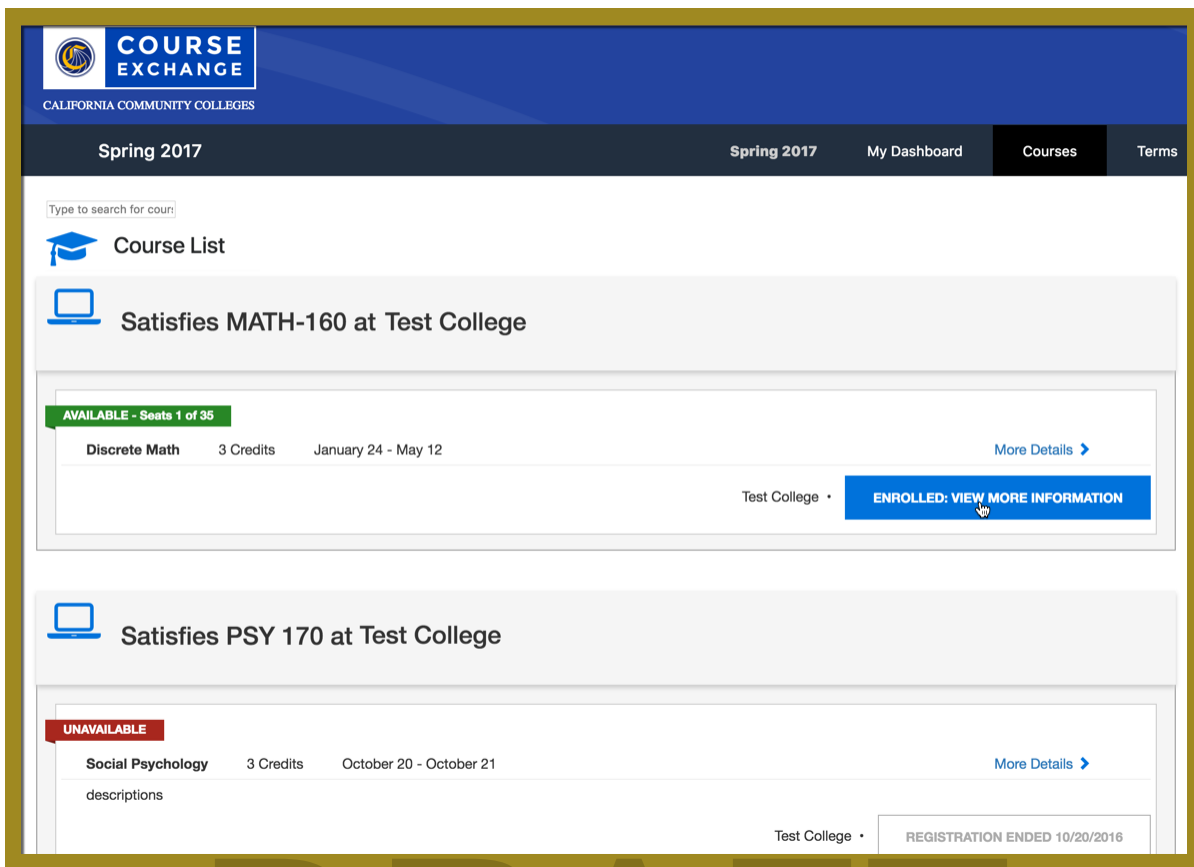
COURSE EXCHANGE
CALIFORNIA COMMUNITY COLLEGES

Spring 2017

Spring 2017 My Dashboard Courses Terms

Type to search for cour

Course List

Satisfies MATH-160 at Test College

AVAILABLE - Seats 1 of 35

Discrete Math 3 Credits January 24 - May 12 More Details

Test College • ENROLLED: VIEW MORE INFORMATION

Satisfies PSY 170 at Test College

UNAVAILABLE

Social Psychology 3 Credits October 20 - October 21 More Details

descriptions

Test College • REGISTRATION ENDED 10/20/2016